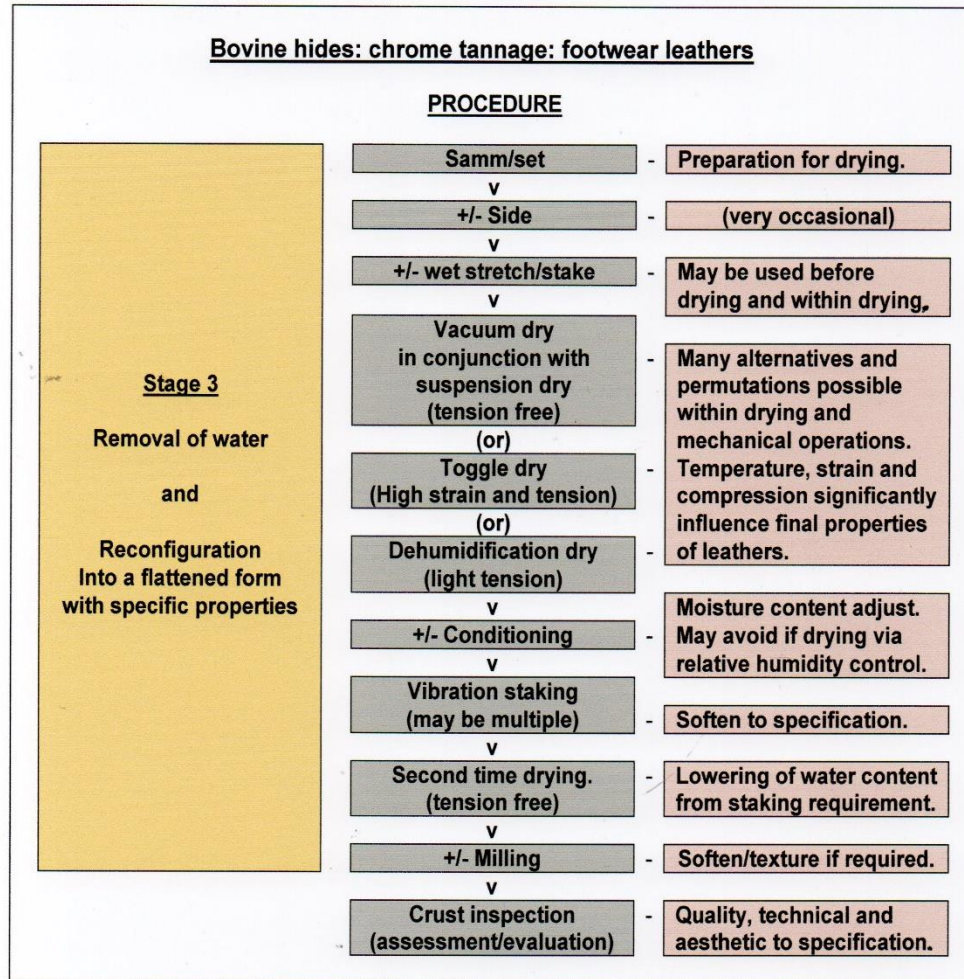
Bovine hides: chrome tannage: footwear leathers

PROCEDURE

Stage 3

Removal of water

and

Reconfiguration
Into a flattened form
with specific properties

Samm/set - Preparation for drying.
v
+/- Side - (very occasional)
v
+/- wet stretch/stake - May be used before drying and within drying.
v
Vacuum dry
in conjunction with
suspension dry
(tension free)
(or)
Toggle dry
(High strain and tension)
(or)
Dehumidification dry
(light tension)
- Many alternatives and permutations possible within drying and mechanical operations. Temperature, strain and compression significantly influence final properties of leathers.
v
+/- Conditioning - Moisture content adjust. May avoid if drying via relative humidity control.
v
Vibration staking
(may be multiple) - Soften to specification.
v
Second time drying.
(tension free) - Lowering of water content from staking requirement.
v
+/- Milling - Soften/texture if required.
v
Crust inspection
(assessment/evaluation) - Quality, technical and aesthetic to specification.